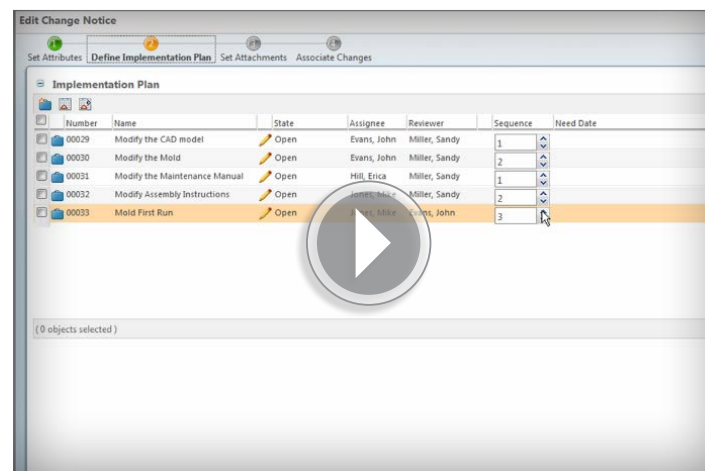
Edit Change Notice

Set Attributes | Define Implementation Plan | Set Attachments | Associate Changes

Implementation Plan

| | Number | Name | State | Assignee | Reviewer | Sequence | Need Date |
|---|---|---|---|---|---|---|---|
| | 00029 | Modify the CAD model | Open | Evans, John | Miller, Sandy | 1 | |
| | 00030 | Modify the Mold | Open | Evans, John | Miller, Sandy | 2 | |
| | 00031 | Modify the Maintenance Manual | Open | Hill, Erica | Miller, Sandy | 1 | |
| | 00032 | Modify Assembly Instructions | Open | Jones, Mike | Miller, Sandy | 2 | |
| | 00033 | Mold First Run | Open | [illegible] | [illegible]ns, John | 3 | |

(0 objects selected)